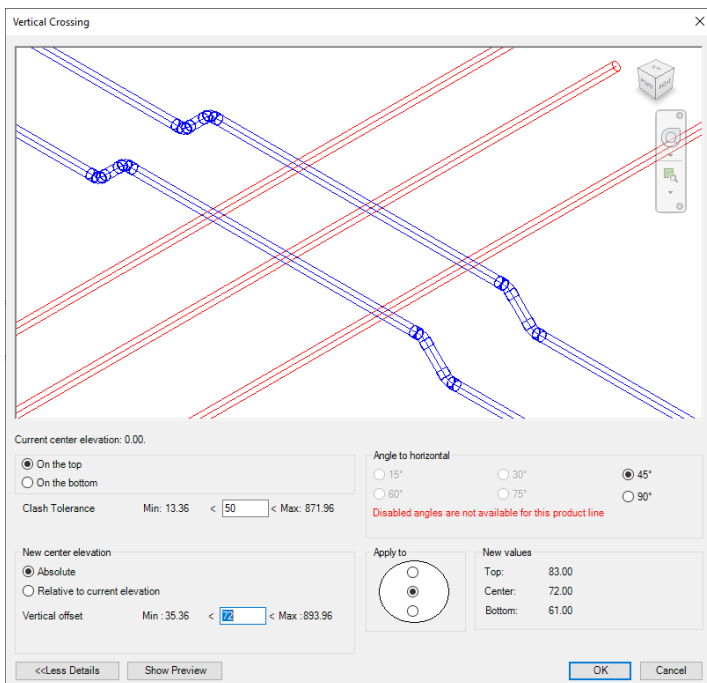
Vertical Crossing

Current center elevation: 0.00.

On the top
On the bottom

Clash Tolerance Min: 13.36 < 50 < Max: 871.96

Angle to horizontal
15°
30°
45°
60°
75°
90°
Disabled angles are not available for this product line

New center elevation
Absolute
Relative to current elevation
Vertical offset Min : 35.36 < 72 < Max : 893.96

Apply to

New values
Top: 83.00
Center: 72.00
Bottom: 61.00

<<Less Details
Show Preview
OK
Cancel